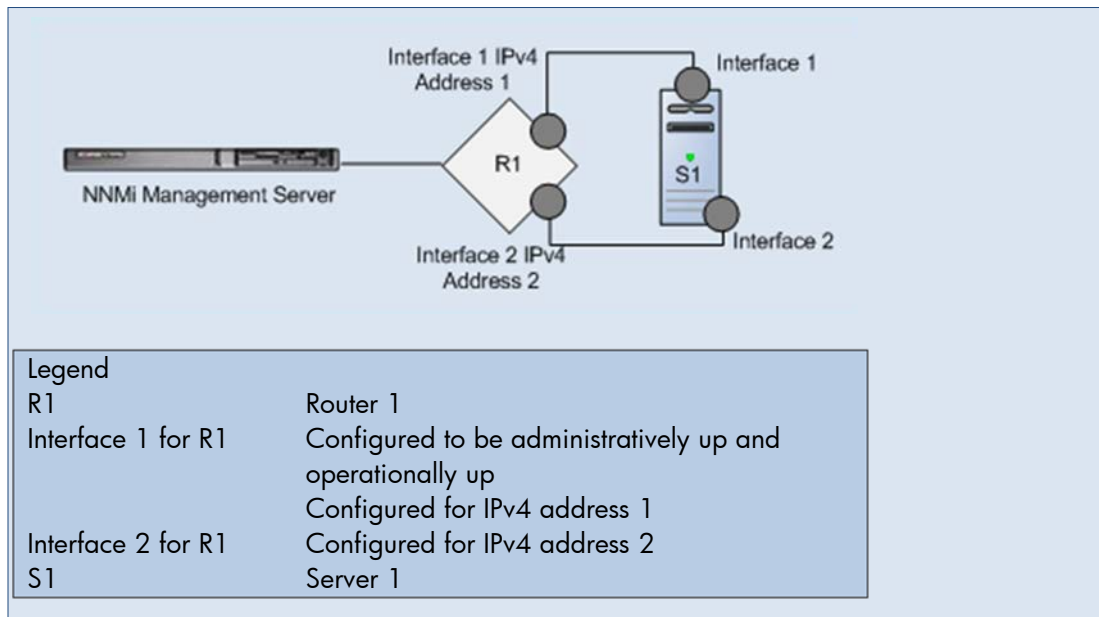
Interface 1 IPv4 Address 1

Interface 1

R1

S1

NNMi Management Server

Interface 2

Interface 2 IPv4 Address 2

| Legend | |
|---|---|
| R1 | Router 1 |
| Interface 1 for R1 | Configured to be administratively up and operationally up<br>Configured for IPv4 address 1 |
| Interface 2 for R1 | Configured for IPv4 address 2 |
| S1 | Server 1 |